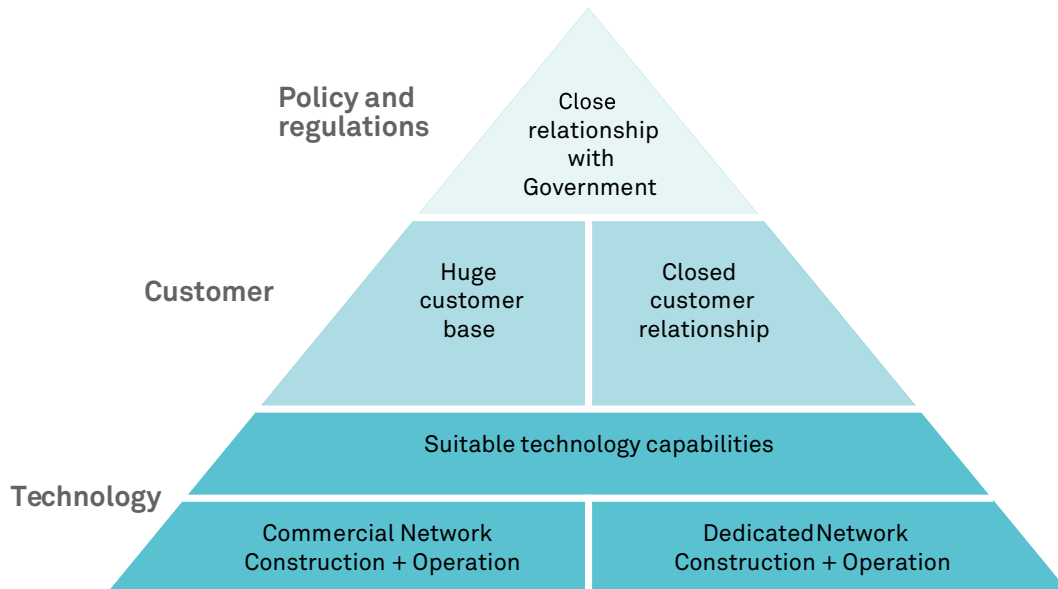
Policy and regulations

Close relationship with Government

Customer

Huge customer base

Closed customer relationship

Suitable technology capabilities

Technology

Commercial Network Construction + Operation

DedicatedNetwork Construction + Operation